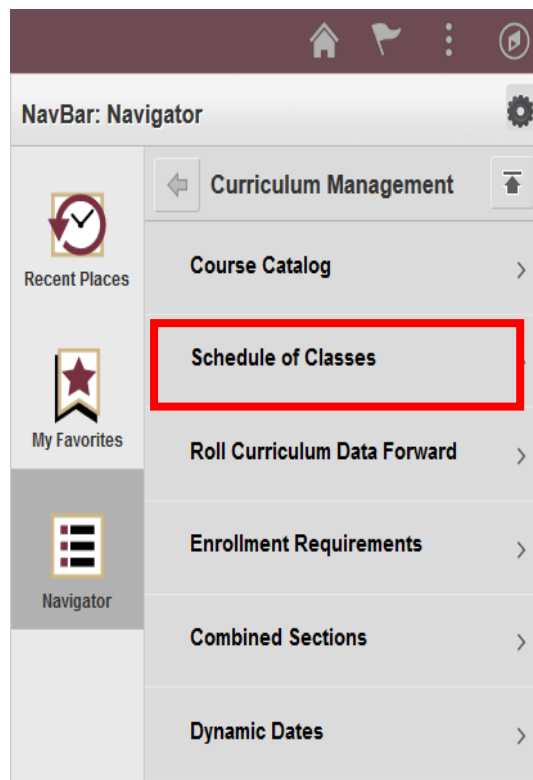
NavBar: Navigator

Recent Places

My Favorites

Navigator

Curriculum Management

Course Catalog

Schedule of Classes

Roll Curriculum Data Forward

Enrollment Requirements

Combined Sections

Dynamic Dates